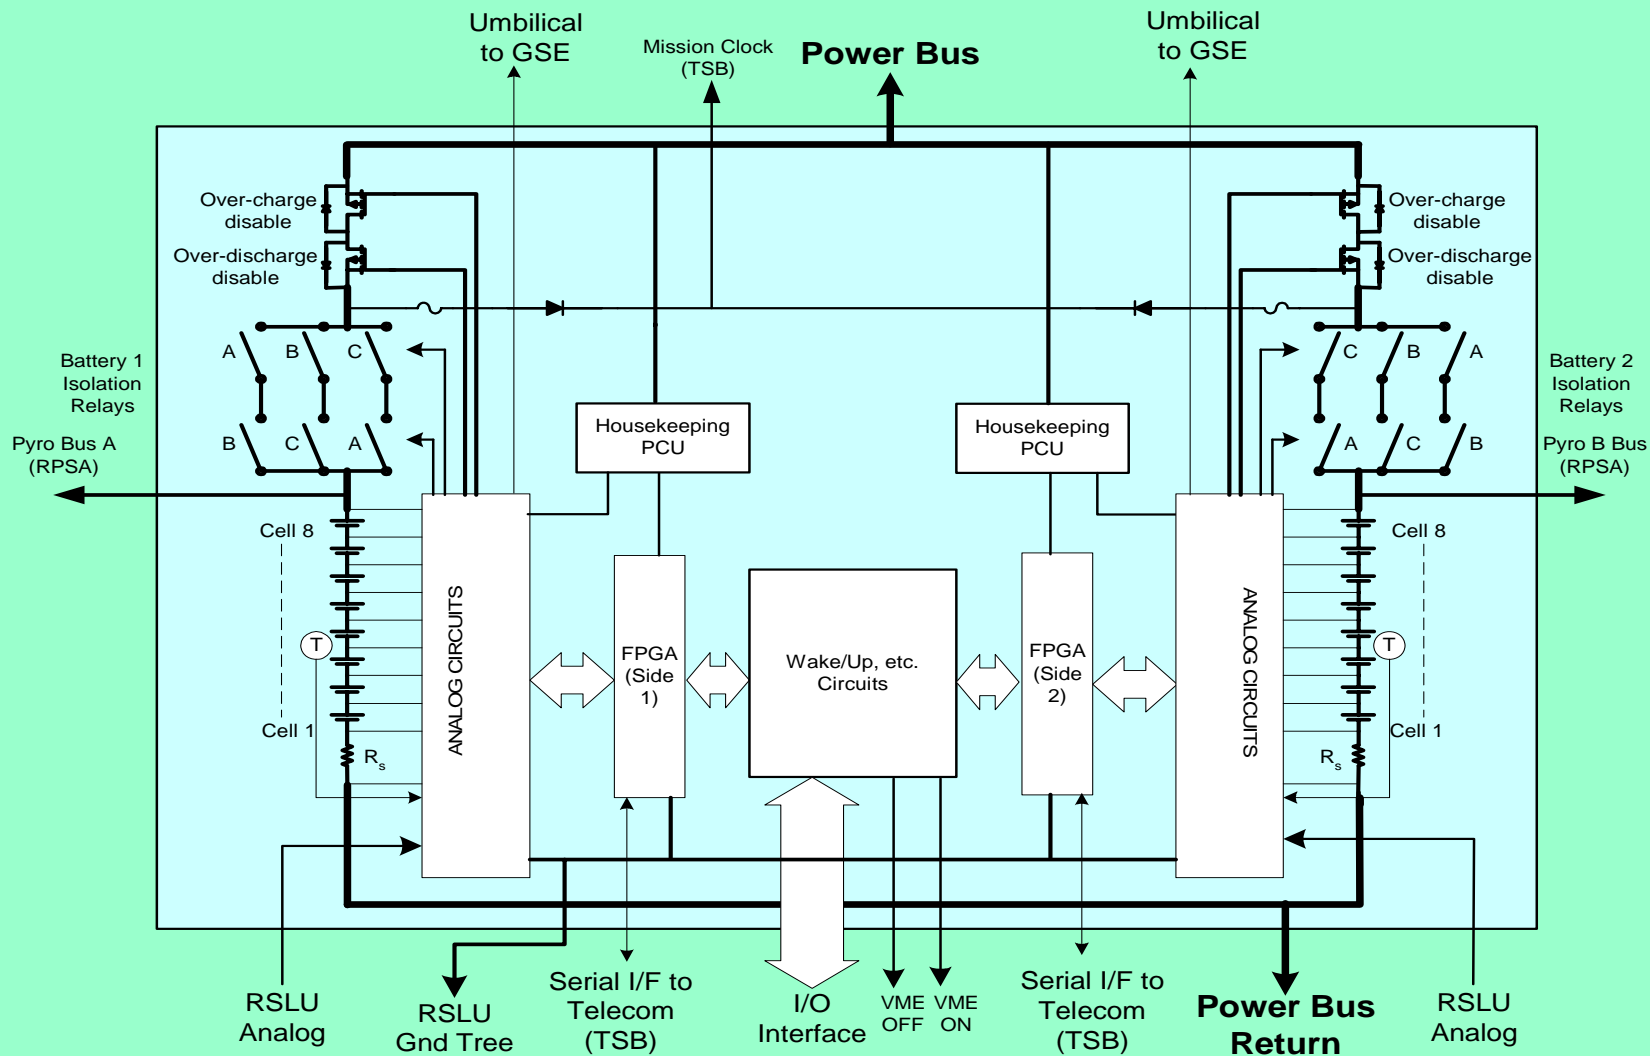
Umbilical to GSE

Mission Clock (TSB)

Power Bus

Umbilical to GSE

Over-charge disable

Over-discharge disable

Over-charge disable

Over-discharge disable

Battery 1 Isolation Relays

A B C

B C A

Pyro Bus A (RPSA)

C B A

A C B

Battery 2 Isolation Relays

Pyro B Bus (RPSA)

Housekeeping PCU

Housekeeping PCU

Cell 8

T

Cell 1

$R_s$

ANALOG CIRCUITS

FPGA (Side 1)

Wake/Up, etc. Circuits

FPGA (Side 2)

ANALOG CIRCUITS

Cell 8

T

Cell 1

$R_s$

RSLU Analog

RSLU Gnd Tree

Serial I/F to Telecom (TSB)

I/O Interface

VME OFF

VME ON

Serial I/F to Telecom (TSB)

Power Bus Return

RSLU Analog